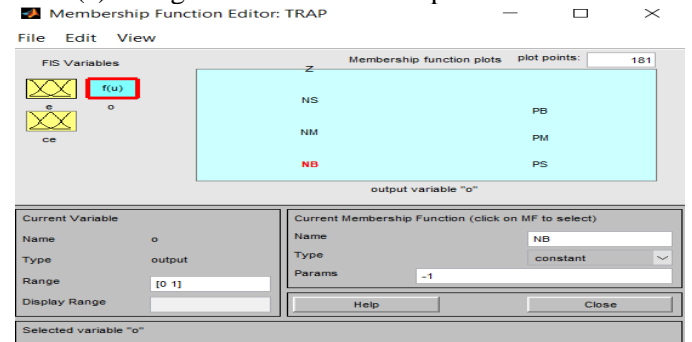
Membership Function Editor: TRAP

File Edit View

FIS Variables

f(u)

e

o

ce

Membership function plots

plot points: 181

Z

NS

NM

NB

PB

PM

PS

output variable "o"

Current Variable

Name o

Type output

Range [0 1]

Display Range

Current Membership Function (click on MF to select)

Name NB

Type constant

Params -1

Help

Close

Selected variable "o"